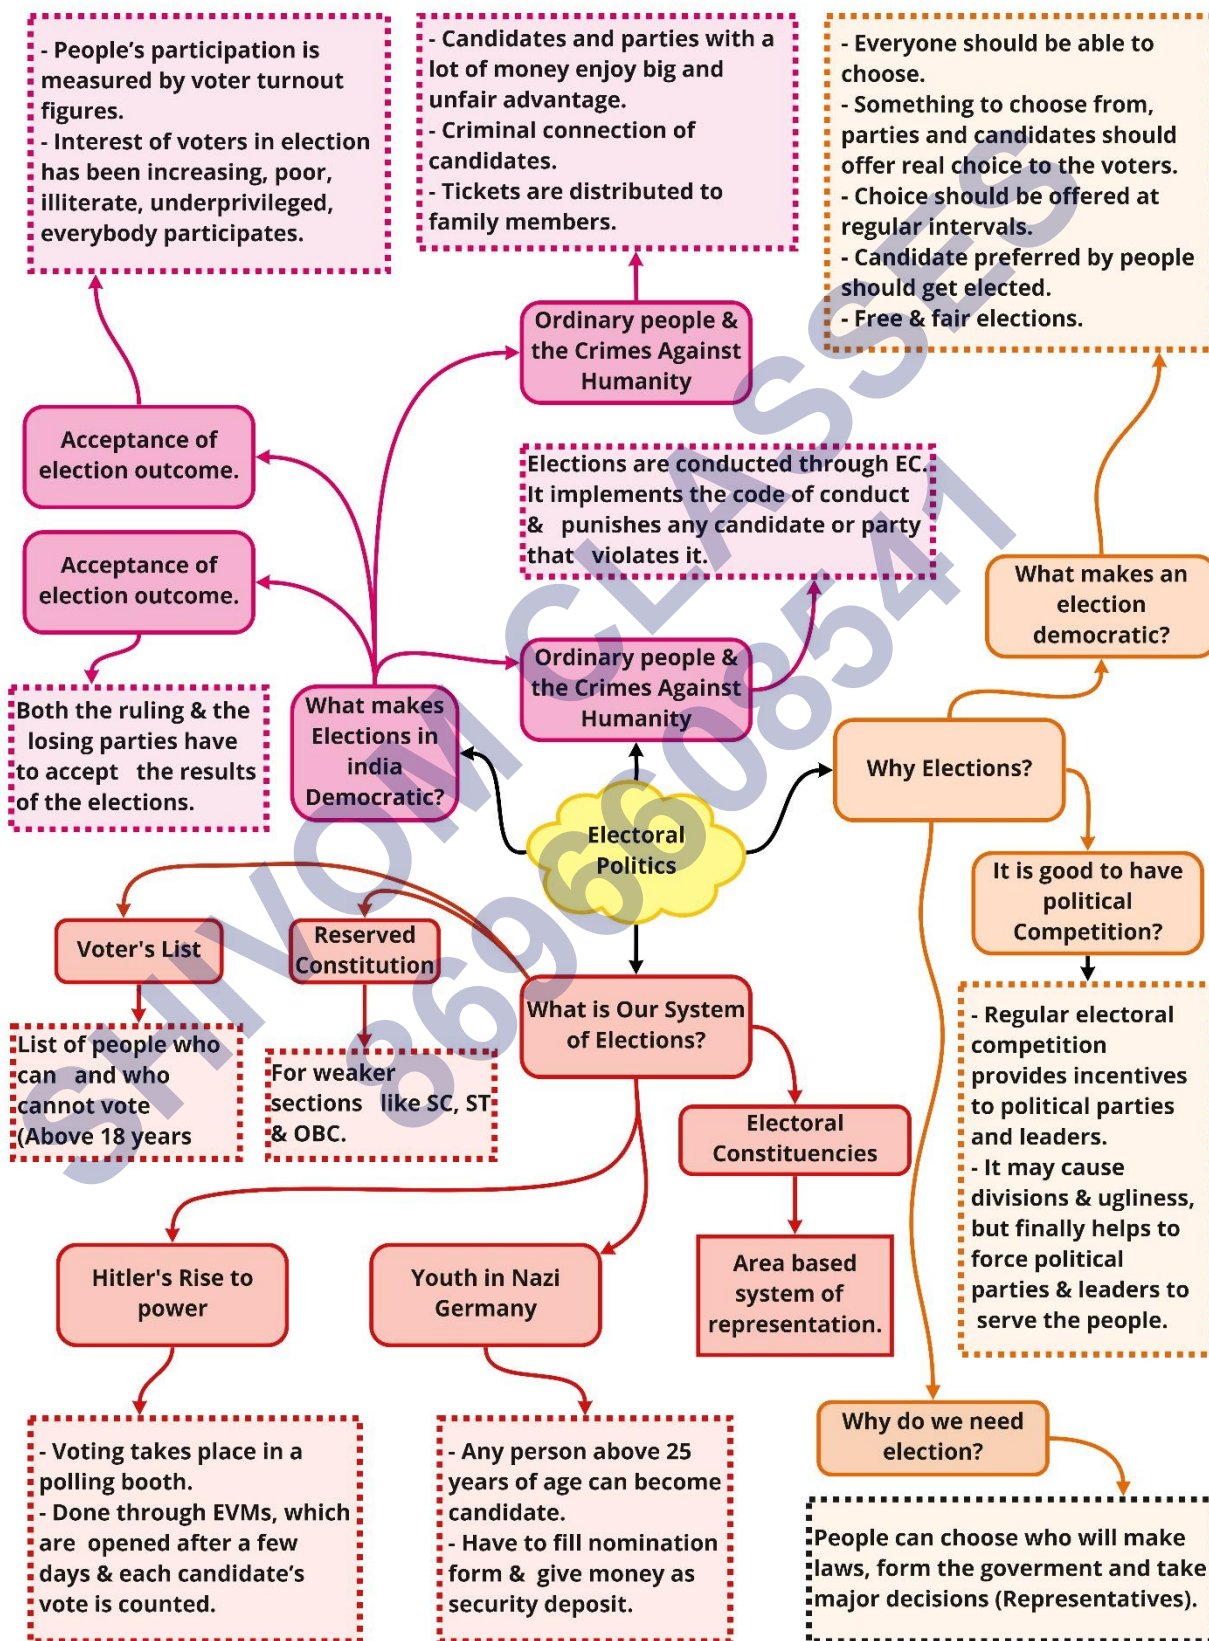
- People's participation is measured by voter turnout figures.
- Interest of voters in election has been increasing, poor, illiterate, underprivileged, everybody participates.

- Candidates and parties with a lot of money enjoy big and unfair advantage.
- Criminal connection of candidates.
- Tickets are distributed to family members.

- Everyone should be able to choose.
- Something to choose from, parties and candidates should offer real choice to the voters.
- Choice should be offered at regular intervals.
- Candidate preferred by people should get elected.
- Free & fair elections.

Ordinary people & the Crimes Against Humanity

Acceptance of election outcome.

Elections are conducted through EC. It implements the code of conduct & punishes any candidate or party that violates it.

Acceptance of election outcome.

What makes an election democratic?

Ordinary people & the Crimes Against Humanity

Both the ruling & the losing parties have to accept the results of the elections.

What makes Elections in india Democratic?

Why Elections?

Electoral Politics

It is good to have political Competition?

Voter's List

Reserved Constitution

What is Our System of Elections?

List of people who can and who cannot vote (Above 18 years

For weaker sections like SC, ST & OBC.

- Regular electoral competition provides incentives to political parties and leaders.
- It may cause divisions & ugliness, but finally helps to force political parties & leaders to serve the people.

Electoral Constituencies

Hitler's Rise to power

Youth in Nazi Germany

Area based system of representation.

Why do we need election?

- Voting takes place in a polling booth.
- Done through EVMs, which are opened after a few days & each candidate's vote is counted.

- Any person above 25 years of age can become candidate.
- Have to fill nomination form & give money as security deposit.

People can choose who will make laws, form the goverment and take major decisions (Representatives).

SHIVOM CLASSES 8696608541